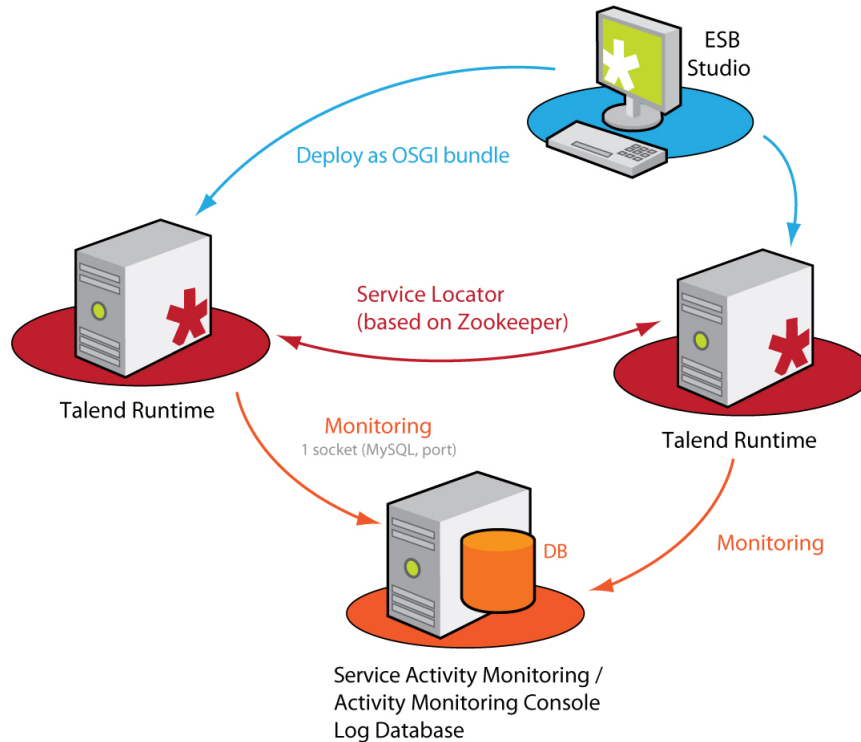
ESB Studio

Deploy as OSGI bundle

Service Locator (based on Zookeeper)

Talend Runtime

Talend Runtime

Monitoring
1 socket (MySQL, port)

Monitoring

DB

Service Activity Monitoring / Activity Monitoring Console Log Database